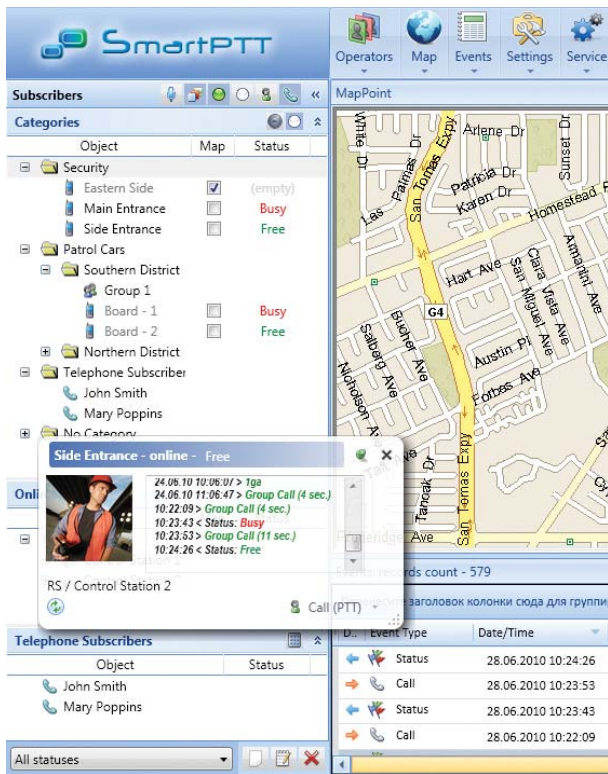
SmartPTT

Operators Map Events Settings Service

Subscribers

Categories

| Object | Map | Status |
|---|---|---|
| Security | | |
| Eastern Side | | (empty) |
| Main Entrance | | Busy |
| Side Entrance | | Free |
| Patrol Cars | | |
| Southern District | | |
| Group 1 | | |
| Board - 1 | | Busy |
| Board - 2 | | Free |
| Northern District | | |
| Telephone Subscriber | | |
| John Smith | | |
| Mary Poppins | | |
| No Category | | |

Onli

MapPoint

White Dr Arlene Dr Las Palmas Dr San Tomas Expy Patricia Dr Karen Dr Sunset Dr Homestead R Hart Ave San Miguel Ave Clara Vista Ave Armanini Ave Bucher Ave Salberg Ave G4 Nicholson Ave Austin Pl Forbes Ave Tanoak Dr Dr Ave San Tomas Expy

Side Entrance - online - Free

24.06.10 10:06:07 > 1ga
24.06.10 11:06:47 > Group Call (4 sec.)
10:22:09 > Group Call (4 sec.)
10:23:43 < Status: Busy
10:23:53 > Group Call (11 sec.)
10:24:26 < Status: Free

RS / Control Station 2

Call (PTT)

Events: records count - 579

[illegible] заголовок колонки сюда для группи

| D.. | Event Type | Date/Time |
|---|---|---|
| | Status | 28.06.2010 10:24:26 |
| | Call | 28.06.2010 10:23:53 |
| | Status | 28.06.2010 10:23:43 |
| | Call | 28.06.2010 10:22:09 |

Telephone Subscribers

| Object | Status |
|---|---|
| John Smith | |
| Mary Poppins | |

All statuses